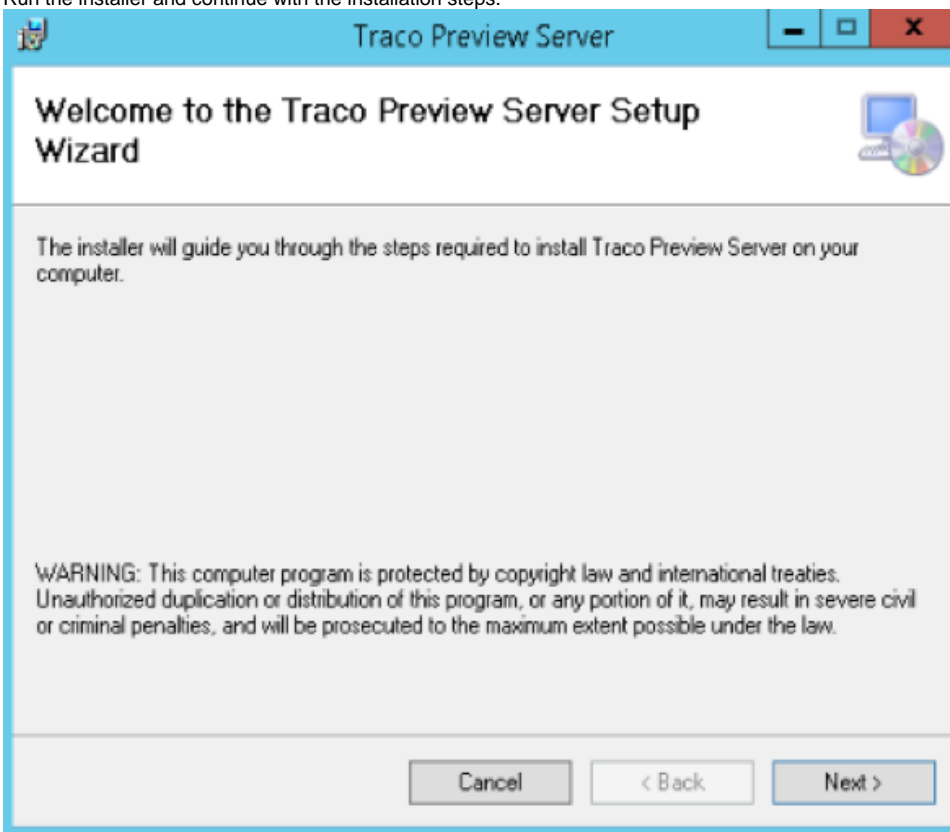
Run the installer and continue with the installation steps.

Traco Preview Server

Welcome to the Traco Preview Server Setup Wizard

The installer will guide you through the steps required to install Traco Preview Server on your computer.

WARNING: This computer program is protected by copyright law and international treaties. Unauthorized duplication or distribution of this program, or any portion of it, may result in severe civil or criminal penalties, and will be prosecuted to the maximum extent possible under the law.

Cancel
< Back
Next >